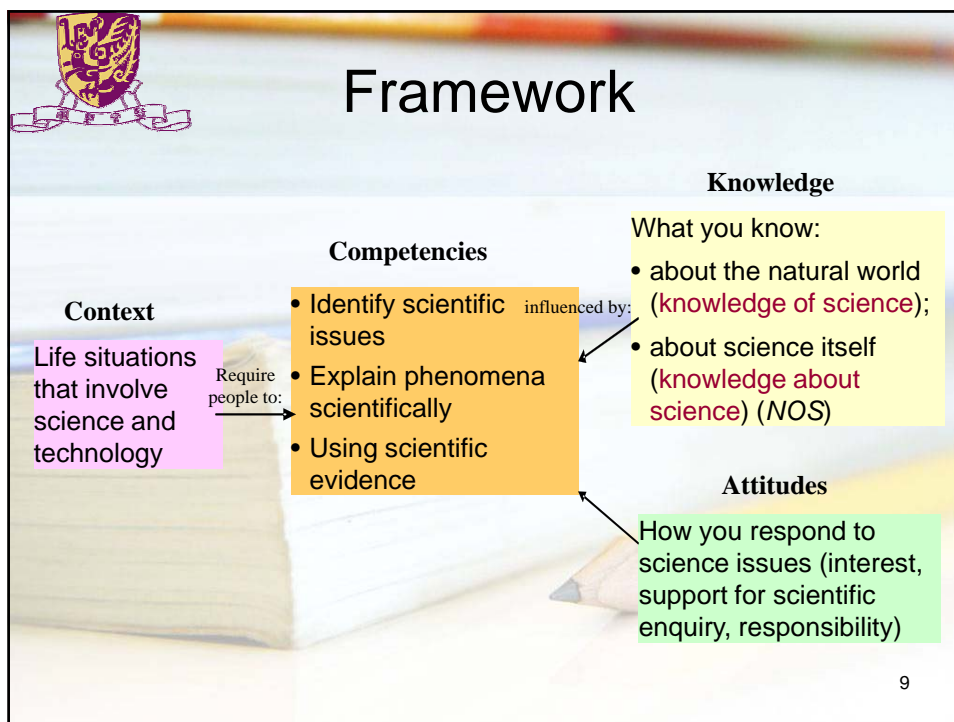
Framework

Knowledge

What you know:

• about the natural world (knowledge of science);

• about science itself (knowledge about science) (*NOS*)

Competencies

• Identify scientific issues

• Explain phenomena scientifically

• Using scientific evidence

influenced by:

Context

Life situations that involve science and technology

Require people to:

Attitudes

How you respond to science issues (interest, support for scientific enquiry, responsibility)

9